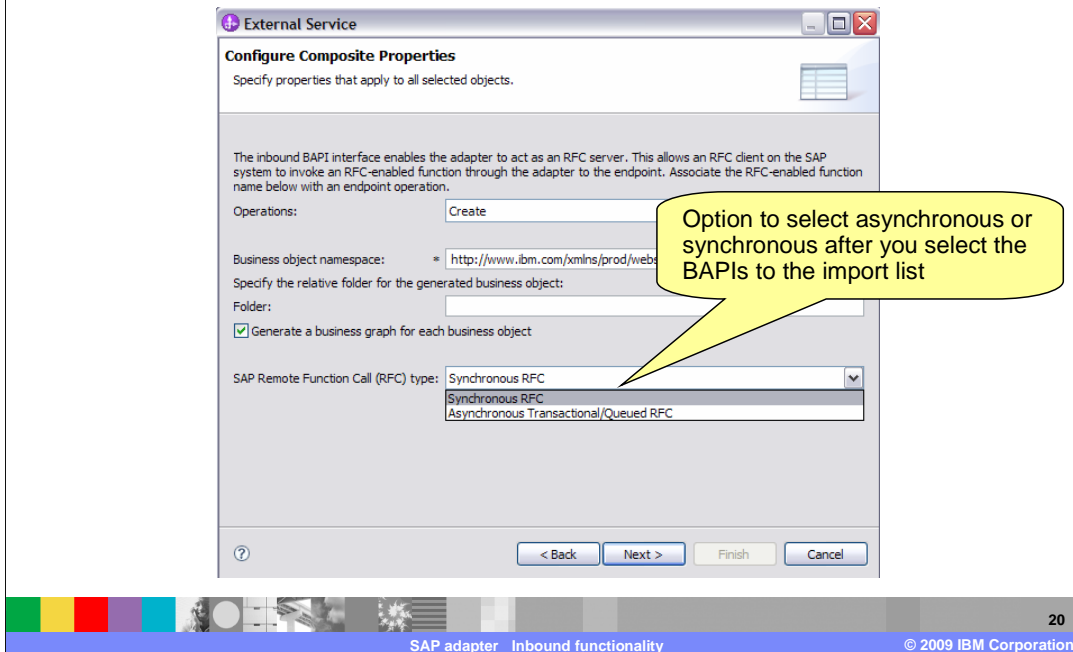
External Service

Configure Composite Properties

Specify properties that apply to all selected objects.

The inbound BAPI interface enables the adapter to act as an RFC server. This allows an RFC client on the SAP system to invoke an RFC-enabled function through the adapter to the endpoint. Associate the RFC-enabled function name below with an endpoint operation.

Operations: Create

Business object namespace: * http://www.ibm.com/xmlns/prod/webs

Specify the relative folder for the generated business object:

Folder:

Generate a business graph for each business object

SAP Remote Function Call (RFC) type: Synchronous RFC

Synchronous RFC

Asynchronous Transactional/Queued RFC

Option to select asynchronous or synchronous after you select the BAPIs to the import list

< Back Next > Finish Cancel

20

SAP adapter Inbound functionality

© 2009 IBM Corporation